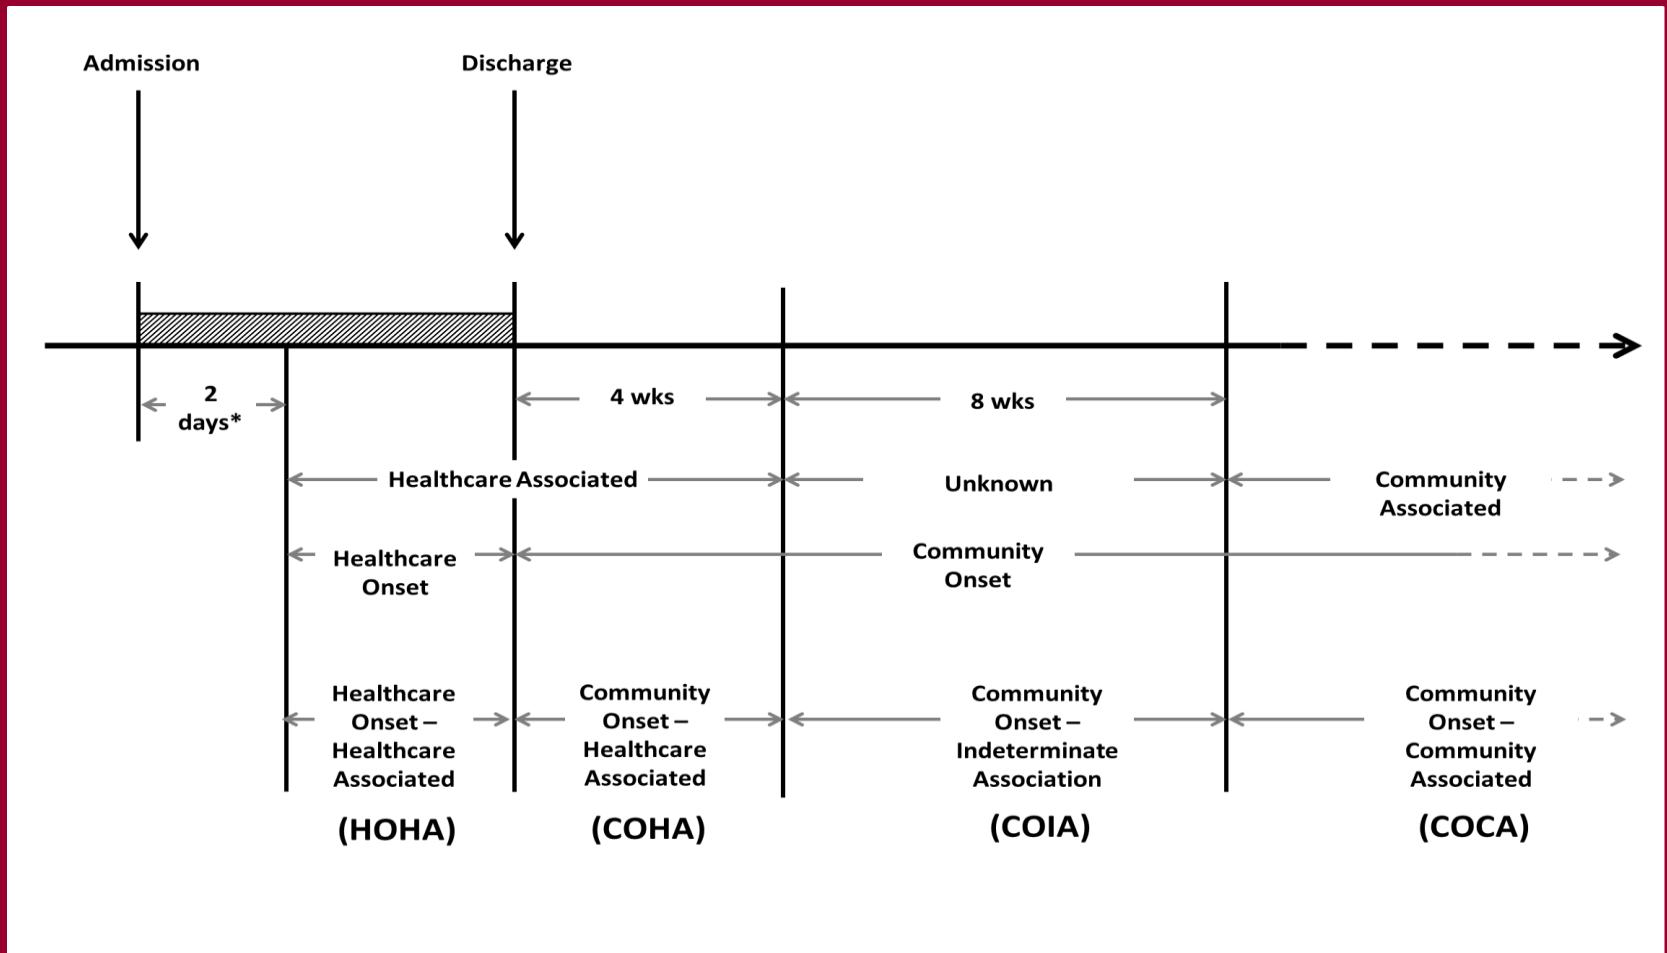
Admission

Discharge

2 days*

4 wks

8 wks

Healthcare Associated

Unknown

Community Associated

Healthcare Onset

Community Onset

Healthcare Onset – Healthcare Associated

(HOHA)

Community Onset – Healthcare Associated

(COHA)

Community Onset – Indeterminate Association

(COIA)

Community Onset – Community Associated

(COCA)